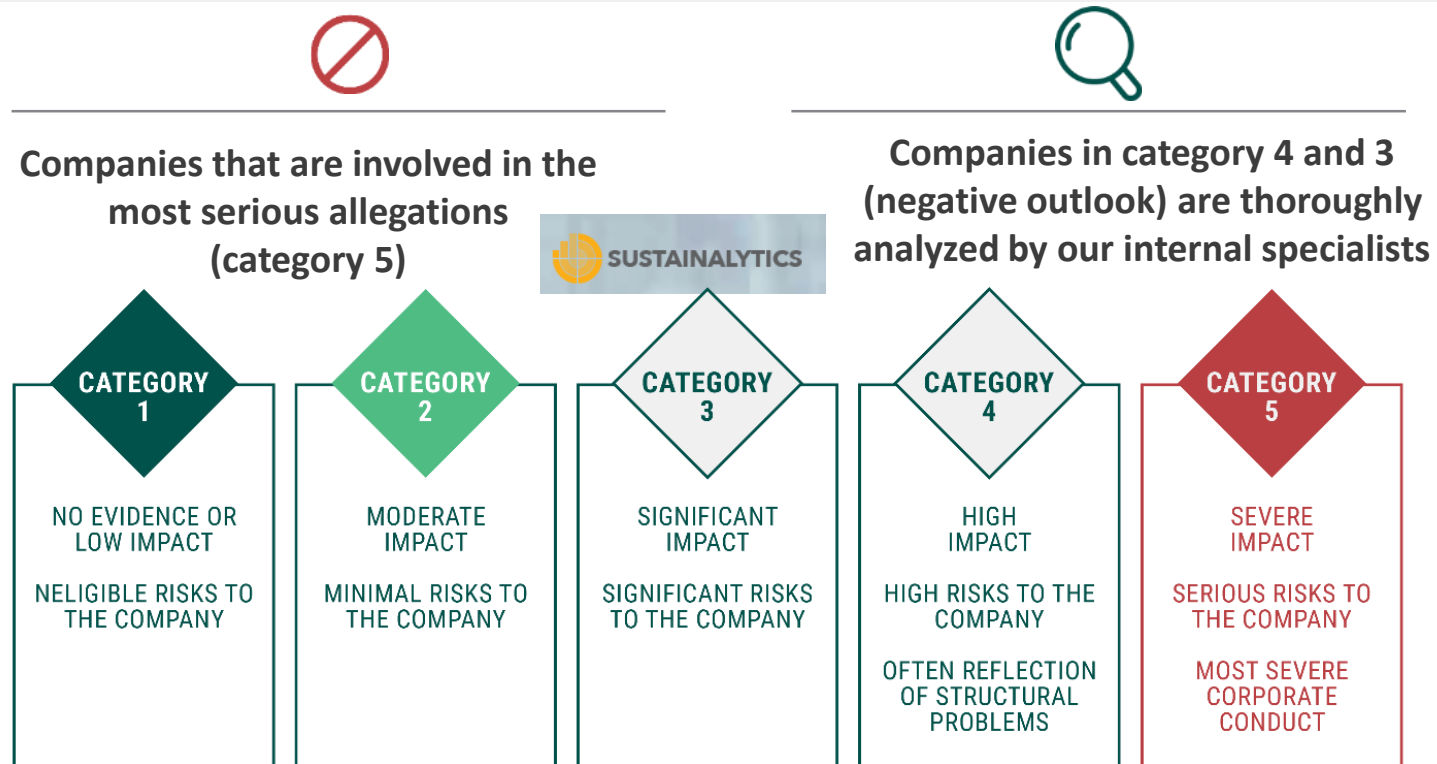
Companies that are involved in the most serious allegations (category 5)

SUSTAINALYTICS

Companies in category 4 and 3 (negative outlook) are thoroughly analyzed by our internal specialists

CATEGORY 1

NO EVIDENCE OR LOW IMPACT

NELIGIBLE RISKS TO THE COMPANY

CATEGORY 2

MODERATE IMPACT

MINIMAL RISKS TO THE COMPANY

CATEGORY 3

SIGNIFICANT IMPACT

SIGNIFICANT RISKS TO THE COMPANY

CATEGORY 4

HIGH IMPACT

HIGH RISKS TO THE COMPANY

OFTEN REFLECTION OF STRUCTURAL PROBLEMS

CATEGORY 5

SEVERE IMPACT

SERIOUS RISKS TO THE COMPANY

MOST SEVERE CORPORATE CONDUCT